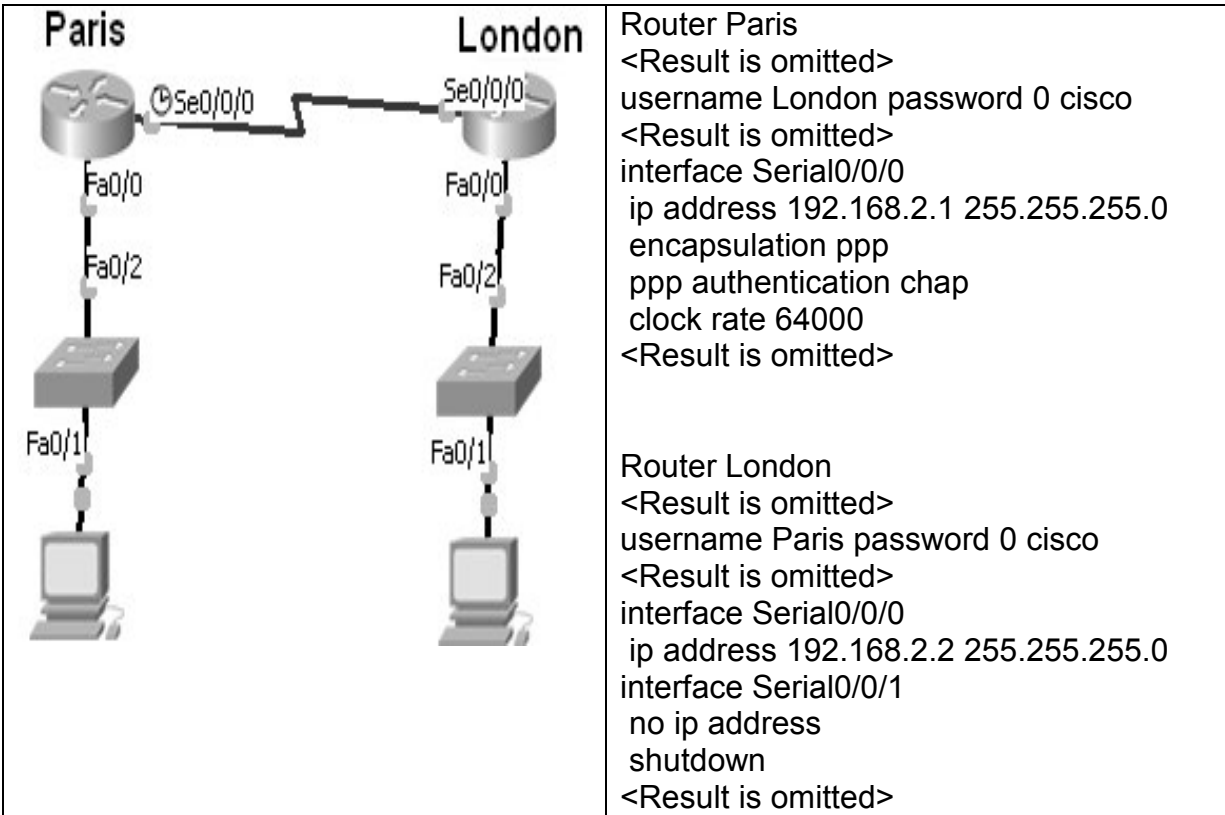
Paris
London
Se0/0/0
Se0/0/0
Fa0/0
Fa0/0
Fa0/2
Fa0/2
Fa0/1
Fa0/1

Router Paris
<Result is omitted>
username London password 0 cisco
<Result is omitted>
interface Serial0/0/0
ip address 192.168.2.1 255.255.255.0
encapsulation ppp
ppp authentication chap
clock rate 64000
<Result is omitted>

Router London
<Result is omitted>
username Paris password 0 cisco
<Result is omitted>
interface Serial0/0/0
ip address 192.168.2.2 255.255.255.0
interface Serial0/0/1
no ip address
shutdown
<Result is omitted>